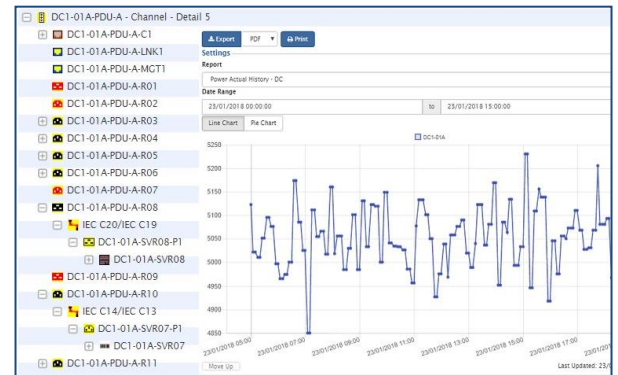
DC1-01A-PDU-A - Channel - Detail 5

DC1-01A-PDU-A-C1
DC1-01A-PDU-A-LNK1
DC1-01A-PDU-A-MGT1
DC1-01A-PDU-A-R01
DC1-01A-PDU-A-R02
DC1-01A-PDU-A-R03
DC1-01A-PDU-A-R04
DC1-01A-PDU-A-R05
DC1-01A-PDU-A-R06
DC1-01A-PDU-A-R07
DC1-01A-PDU-A-R08
IEC C20/IEC C19
DC1-01A-SVR08-P1
DC1-01A-SVR08
DC1-01A-PDU-A-R09
DC1-01A-PDU-A-R10
IEC C14/IEC C13
DC1-01A-SVR07-P1
DC1-01A-SVR07
DC1-01A-PDU-A-R11

Export | PDF | Print

Settings

Report

Power Actual History - DC

Date Range

23/01/2018 00:00:00 | to | 23/01/2018 15:00:00

Line Chart | Pie Chart

DC1-01A

5250
5200
5150
5100
5050
5000
4950
4900
4850

23/01/2018 05:00
23/01/2018 07:00
23/01/2018 09:00
23/01/2018 11:00
23/01/2018 13:00
23/01/2018 15:00
23/01/2018 17:00
23/01/201

Move Up

Last Updated: 23/0